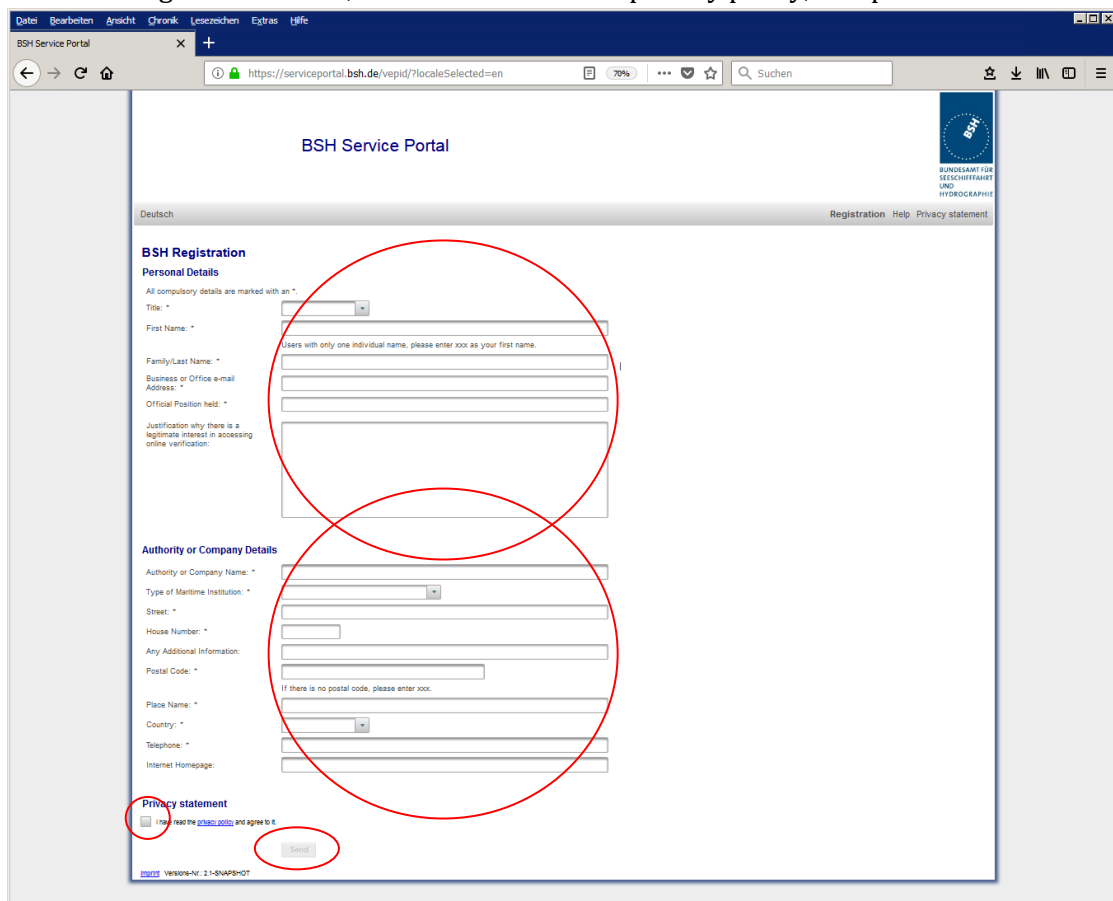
Datei Bearbeiten Ansicht Chronik Lesezeichen Extras Hilfe

BSH Service Portal

https://serviceportal.bsh.de/vepid/?localeSelected=en

70%

Suchen

BSH Service Portal

BSH

BUNDESAMT FÜR SEESCHIFFFAHRT UND HYDROGRAPHIE

Deutsch

Registration Help Privacy statement

BSH Registration

Personal Details

All compulsory details are marked with an *.

Title: *

First Name: *

Users with only one individual name, please enter xxx as your first name.

Family/Last Name: *

Business or Office e-mail Address: *

Official Position held: *

Justification why there is a legitimate interest in accessing online verification:

Authority or Company Details

Authority or Company Name: *

Type of Maritime Institution: *

Street: *

House Number: *

Any Additional Information:

Postal Code: *

If there is no postal code, please enter xxx.

Place Name: *

Country: *

Telephone: *

Internet Homepage:

Privacy statement

I have read the privacy policy and agree to it.

Send

Imprint Versions-Nr.: 2.1-SNAPSHOT